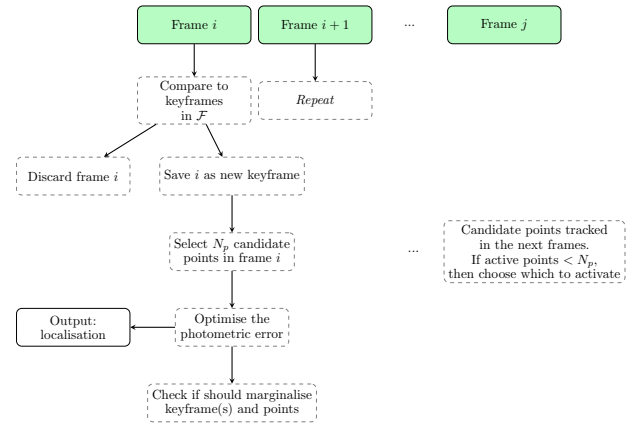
Frame $i$

Frame $i+1$

...

Frame $j$

Compare to keyframes in $\mathcal{F}$

*Repeat*

Discard frame $i$

Save $i$ as new keyframe

Select $N_p$ candidate points in frame $i$

...

Candidate points tracked in the next frames. If active points $< N_p$, then choose which to activate

Output: localisation

Optimise the photometric error

Check if should marginalise keyframe(s) and points